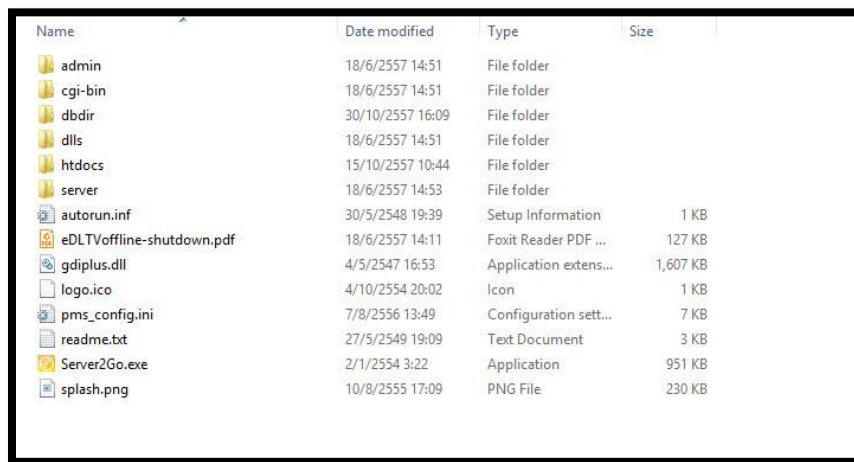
| Name | Date modified | Type | Size |
|---|---|---|---|
| admin | 18/6/2557 14:51 | File folder | |
| cgi-bin | 18/6/2557 14:51 | File folder | |
| dbdir | 30/10/2557 16:09 | File folder | |
| dlls | 18/6/2557 14:51 | File folder | |
| htdocs | 15/10/2557 10:44 | File folder | |
| server | 18/6/2557 14:53 | File folder | |
| autorun.inf | 30/5/2548 19:39 | Setup Information | 1 KB |
| eDLTVoffline-shutdown.pdf | 18/6/2557 14:11 | Foxit Reader PDF ... | 127 KB |
| gdiplus.dll | 4/5/2547 16:53 | Application extens... | 1,607 KB |
| logo.ico | 4/10/2554 20:02 | Icon | 1 KB |
| pms_config.ini | 7/8/2556 13:49 | Configuration sett... | 7 KB |
| readme.txt | 27/5/2549 19:09 | Text Document | 3 KB |
| Server2Go.exe | 2/1/2554 3:22 | Application | 951 KB |
| splash.png | 10/8/2555 17:09 | PNG File | 230 KB |